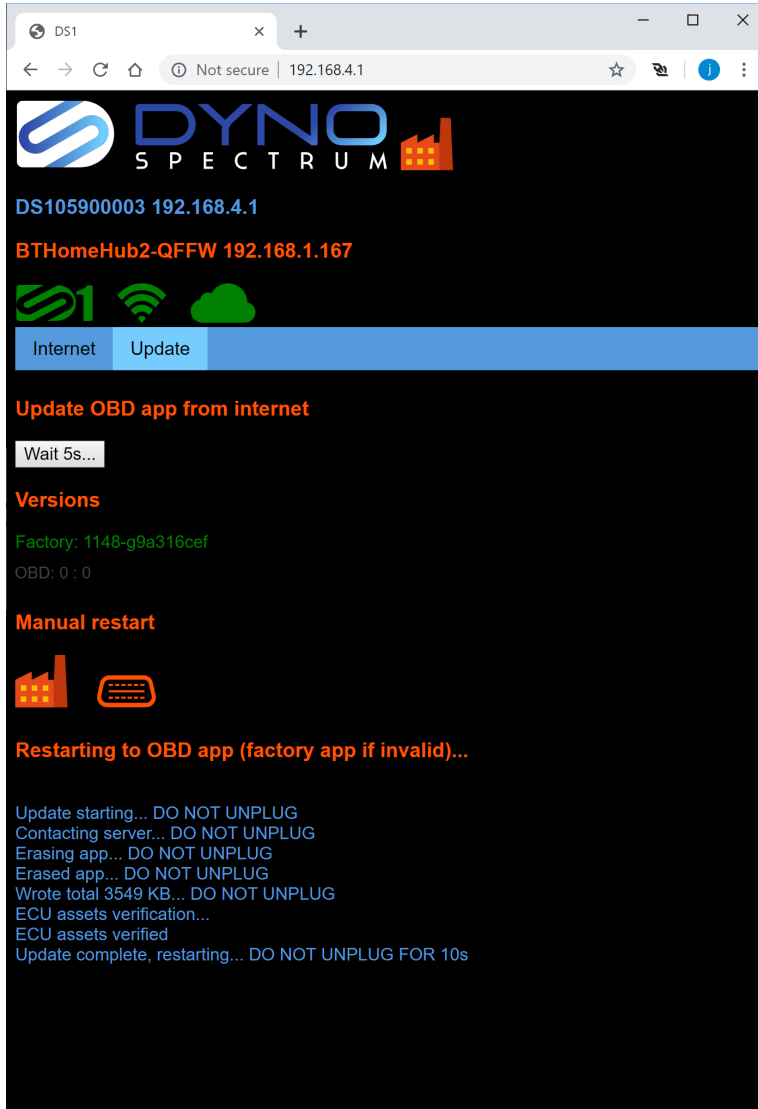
DS1
×
+
Not secure | 192.168.4.1
j

DYNO
SPECTRUM

DS105900003 192.168.4.1

BTHomeHub2-QFFW 192.168.1.167

1

Internet | Update

Update OBD app from internet

Wait 5s...

Versions

Factory: 1148-g9a316cef

OBD: 0 : 0

Manual restart

Restarting to OBD app (factory app if invalid)...

Update starting... DO NOT UNPLUG
Contacting server... DO NOT UNPLUG
Erasing app... DO NOT UNPLUG
Erased app... DO NOT UNPLUG
Wrote total 3549 KB... DO NOT UNPLUG
ECU assets verification...
ECU assets verified
Update complete, restarting... DO NOT UNPLUG FOR 10s